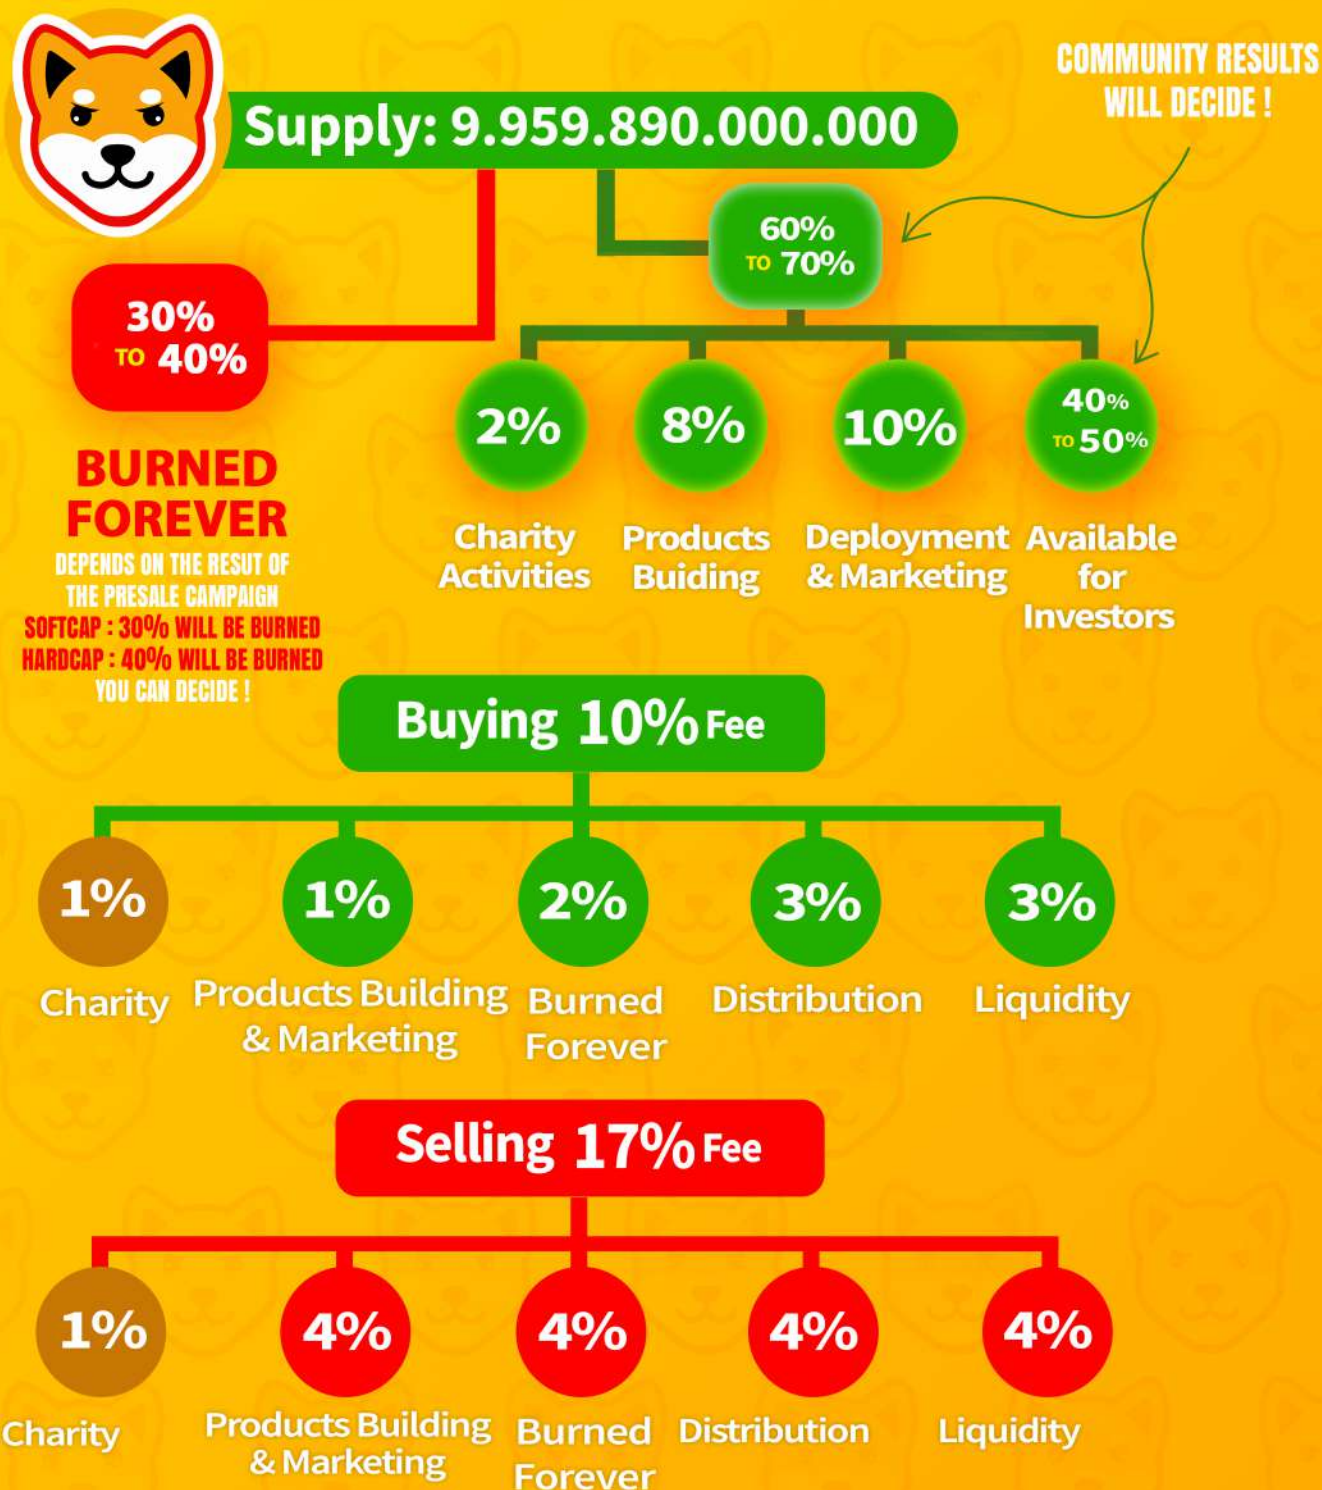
Supply: 9.959.890.000.000

COMMUNITY RESULTS WILL DECIDE !

30% TO 40%

BURNED FOREVER

DEPENDS ON THE RESUT OF THE PRESALE CAMPAIGN
SOFTCAP : 30% WILL BE BURNED
HARDCAP : 40% WILL BE BURNED
YOU CAN DECIDE !

60% TO 70%

2%
Charity Activities

8%
Products Buiding

10%
Deployment & Marketing

40% TO 50%
Available for Investors

Buying 10% Fee

1%
Charity

1%
Products Building & Marketing

2%
Burned Forever

3%
Distribution

3%
Liquidity

Selling 17% Fee

1%
Charity

4%
Products Building & Marketing

4%
Burned Forever

4%
Distribution

4%
Liquidity